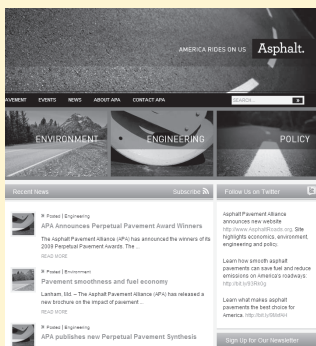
AMERICA RIDES ON US Asphalt.

AVEMENT EVENTS NEWS ABOUT APA CONTACT APA SEARCH...

ENVIRONMENT ENGINEERING POLICY

Recent News Subscribe

Posted | Engineering
APA Announces Perpetual Pavement Award Winners
The Asphalt Pavement Alliance (APA) has announced the winners of its 2009 Perpetual Pavement Awards. The ...
READ MORE

Posted | Environment
Pavement smoothness and fuel economy
Lanham, Md. – The Asphalt Pavement Alliance (APA) has released a new brochure on the impact of pavement ...
READ MORE

Posted | Engineering
APA publishes new Perpetual Pavement Synthesis

Follow Us on Twitter

Asphalt Pavement Alliance announces new website http://www.AsphaltRoads.org. Site highlights economics, environment, engineering and policy.

Learn how smooth asphalt pavements can save fuel and reduce emissions on America's roadways. http://bit.ly/93Rk0q

Learn what makes asphalt pavements the best choice for America. http://bit.ly/9NIliNH

Sign Up for Our Newsletter